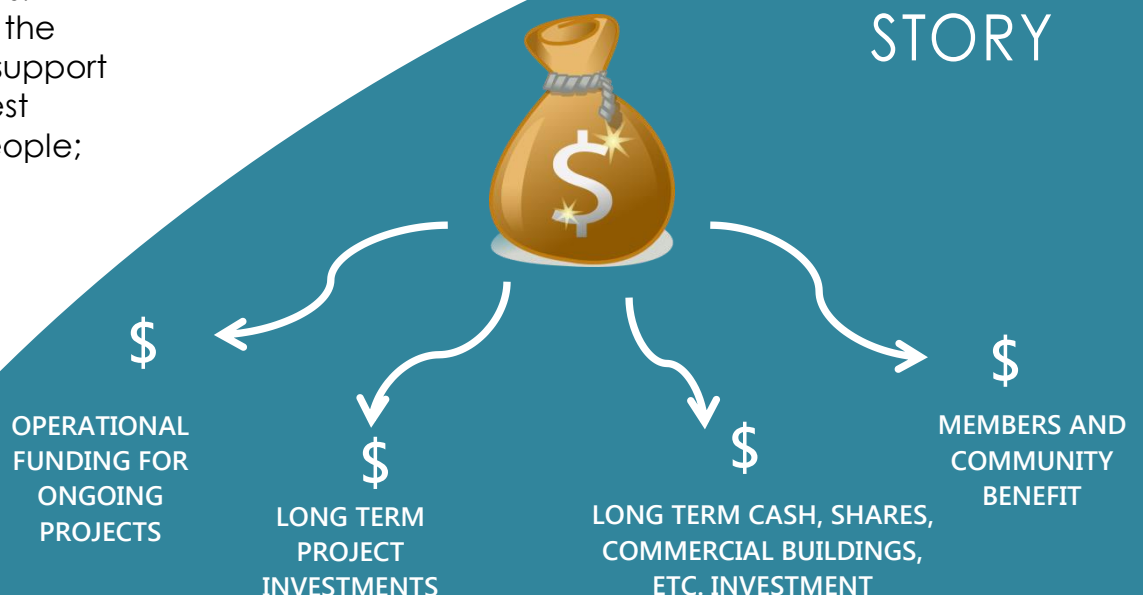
the
support
est
ople;

STORY

$

$

$

$

$

OPERATIONAL FUNDING FOR ONGOING PROJECTS

LONG TERM PROJECT INVESTMENTS

LONG TERM CASH, SHARES, COMMERCIAL BUILDINGS, ETC. INVESTMENT

MEMBERS AND COMMUNITY BENEFIT